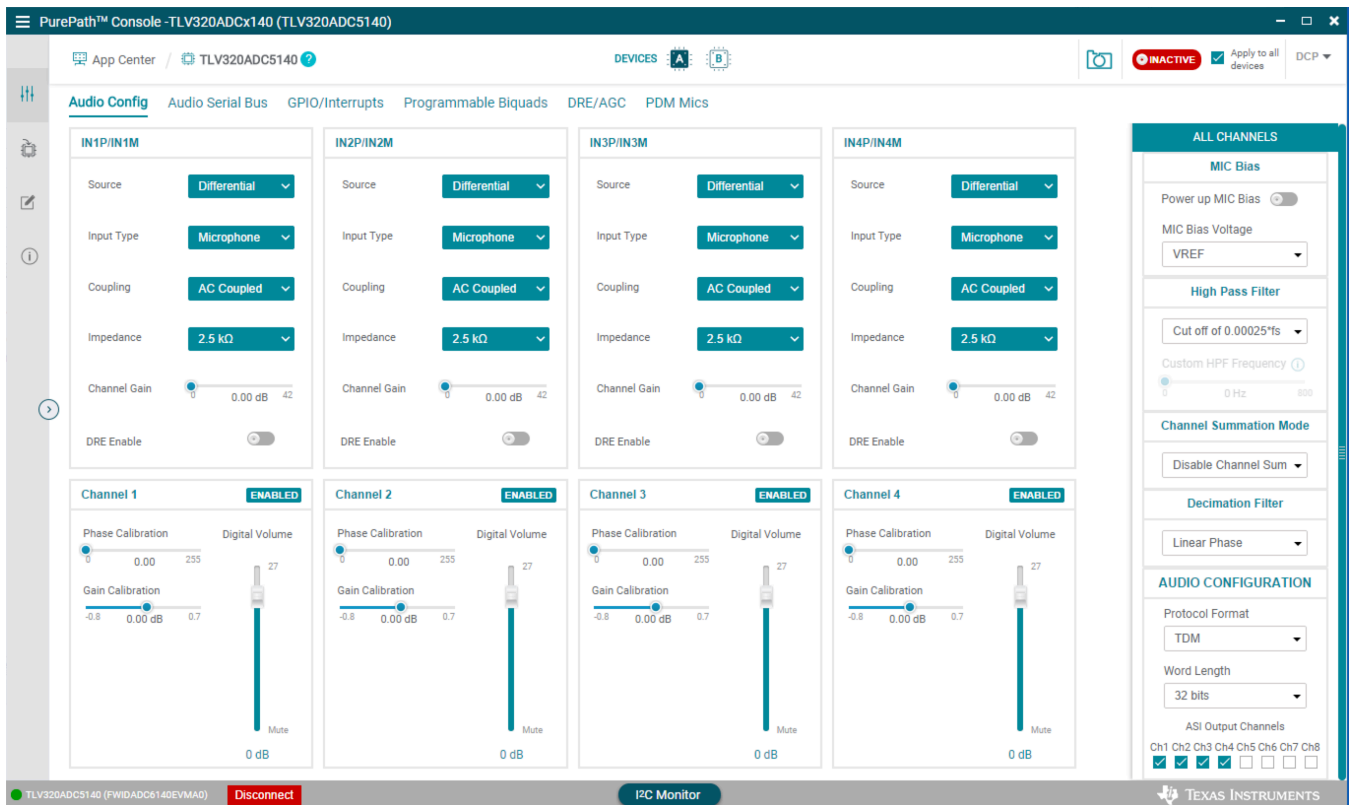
PurePath™ Console -TLV320ADCx140 (TLV320ADC5140)

App Center / TLV320ADC5140

DEVICES A B

INACTIVE Apply to all devices DCP

Audio Config Audio Serial Bus GPIO/Interrupts Programmable Biquads DRE/AGC PDM Mics

IN1P/IN1M
Source Differential
Input Type Microphone
Coupling AC Coupled
Impedance 2.5 kΩ
Channel Gain 0 0.00 dB 42
DRE Enable

IN2P/IN2M
Source Differential
Input Type Microphone
Coupling AC Coupled
Impedance 2.5 kΩ
Channel Gain 0 0.00 dB 42
DRE Enable

IN3P/IN3M
Source Differential
Input Type Microphone
Coupling AC Coupled
Impedance 2.5 kΩ
Channel Gain 0 0.00 dB 42
DRE Enable

IN4P/IN4M
Source Differential
Input Type Microphone
Coupling AC Coupled
Impedance 2.5 kΩ
Channel Gain 0 0.00 dB 42
DRE Enable

Channel 1 ENABLED
Phase Calibration 0 0.00 255
Digital Volume 27
Gain Calibration -0.8 0.00 dB 0.7
Mute
0 dB

Channel 2 ENABLED
Phase Calibration 0 0.00 255
Digital Volume 27
Gain Calibration -0.8 0.00 dB 0.7
Mute
0 dB

Channel 3 ENABLED
Phase Calibration 0 0.00 255
Digital Volume 27
Gain Calibration -0.8 0.00 dB 0.7
Mute
0 dB

Channel 4 ENABLED
Phase Calibration 0 0.00 255
Digital Volume 27
Gain Calibration -0.8 0.00 dB 0.7
Mute
0 dB

ALL CHANNELS
MIC Bias
Power up MIC Bias
MIC Bias Voltage
VREF
High Pass Filter
Cut off of 0.00025*fs
Custom HPF Frequency
0 0 Hz 800
Channel Summation Mode
Disable Channel Sum
Decimation Filter
Linear Phase
AUDIO CONFIGURATION
Protocol Format
TDM
Word Length
32 bits
ASI Output Channels
Ch1 Ch2 Ch3 Ch4 Ch5 Ch6 Ch7 Ch8

TLV320ADC5140 (FWIDADC6140EVMA0) Disconnect
I2C Monitor
TEXAS INSTRUMENTS